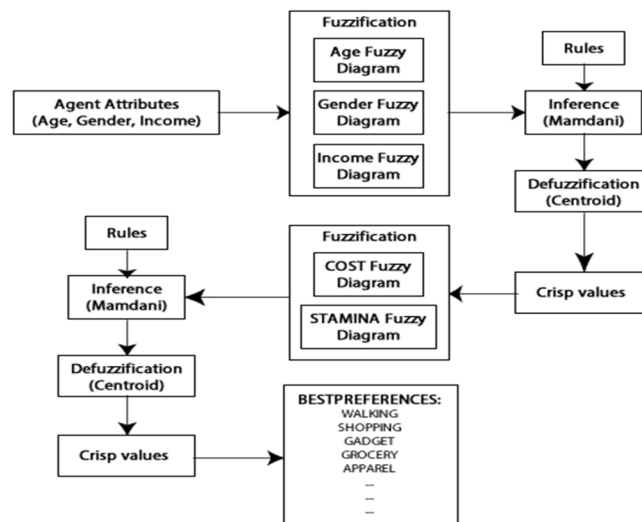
Fuzzification

Age Fuzzy Diagram

Gender Fuzzy Diagram

Income Fuzzy Diagram

Agent Attributes (Age, Gender, Income)

Rules

Inference (Mamdani)

Defuzzification (Centroid)

Crisp values

Fuzzification

COST Fuzzy Diagram

STAMINA Fuzzy Diagram

Rules

Inference (Mamdani)

Defuzzification (Centroid)

Crisp values

BESTPREFERENCES:
WALKING
SHOPPING
GADGET
GROCERY
APPAREL
...
...
...